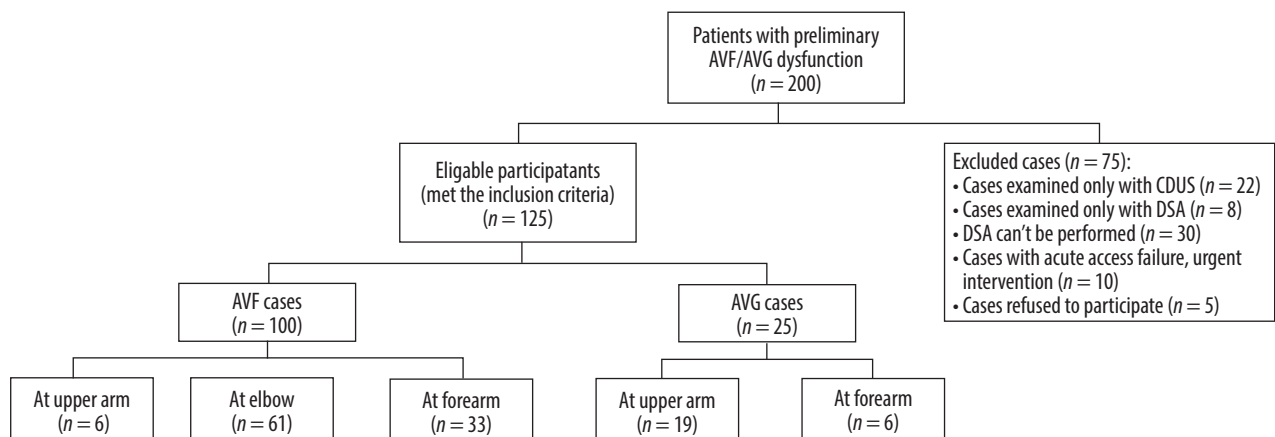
Patients with preliminary AVF/AVG dysfunction
($n = 200$)

Eligable participatants
(met the inclusion criteria)
($n = 125$)

Excluded cases ($n = 75$):
• Cases examined only with CDUS ($n = 22$)
• Cases examined only with DSA ($n = 8$)
• DSA can't be performed ($n = 30$)
• Cases with acute access failure, urgent intervention ($n = 10$)
• Cases refused to participate ($n = 5$)

AVF cases
($n = 100$)

AVG cases
($n = 25$)

At upper arm
($n = 6$)

At elbow
($n = 61$)

At forearm
($n = 33$)

At upper arm
($n = 19$)

At forearm
($n = 6$)